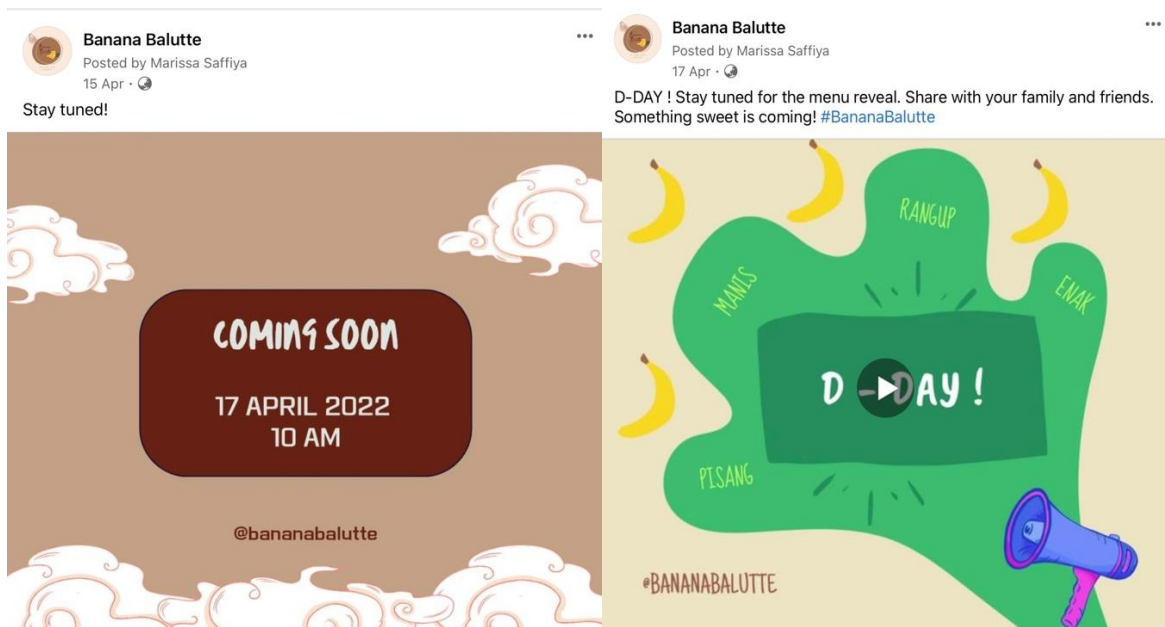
Banana Balutte
Posted by Marissa Saffiya
15 Apr ·

Stay tuned!

COMING SOON

17 APRIL 2022
10 AM

@bananabalutte

Banana Balutte
Posted by Marissa Saffiya
17 Apr ·

D-DAY ! Stay tuned for the menu reveal. Share with your family and friends. Something sweet is coming! #BananaBalutte

RANGUP
MANIS
ENAK
D-DAY !
PISANG

@BANANABALUTTE